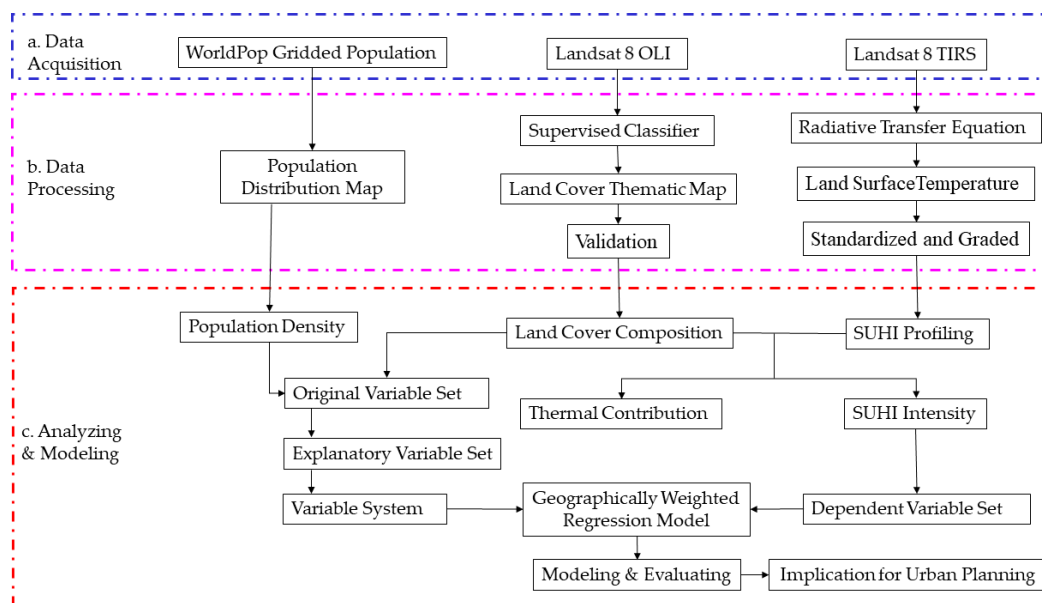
a. Data Acquisition

WorldPop Gridded Population

Landsat 8 OLI

Landsat 8 TIRS

b. Data Processing

Population Distribution Map

Supervised Classifier

Land Cover Thematic Map

Validation

Radiative Transfer Equation

Land SurfaceTemperature

Standardized and Graded

c. Analyzing & Modeling

Population Density

Land Cover Composition

SUHI Profiling

Original Variable Set

Thermal Contribution

SUHI Intensity

Explanatory Variable Set

Variable System

Geographically Weighted Regression Model

Dependent Variable Set

Modeling & Evaluating

Implication for Urban Planning